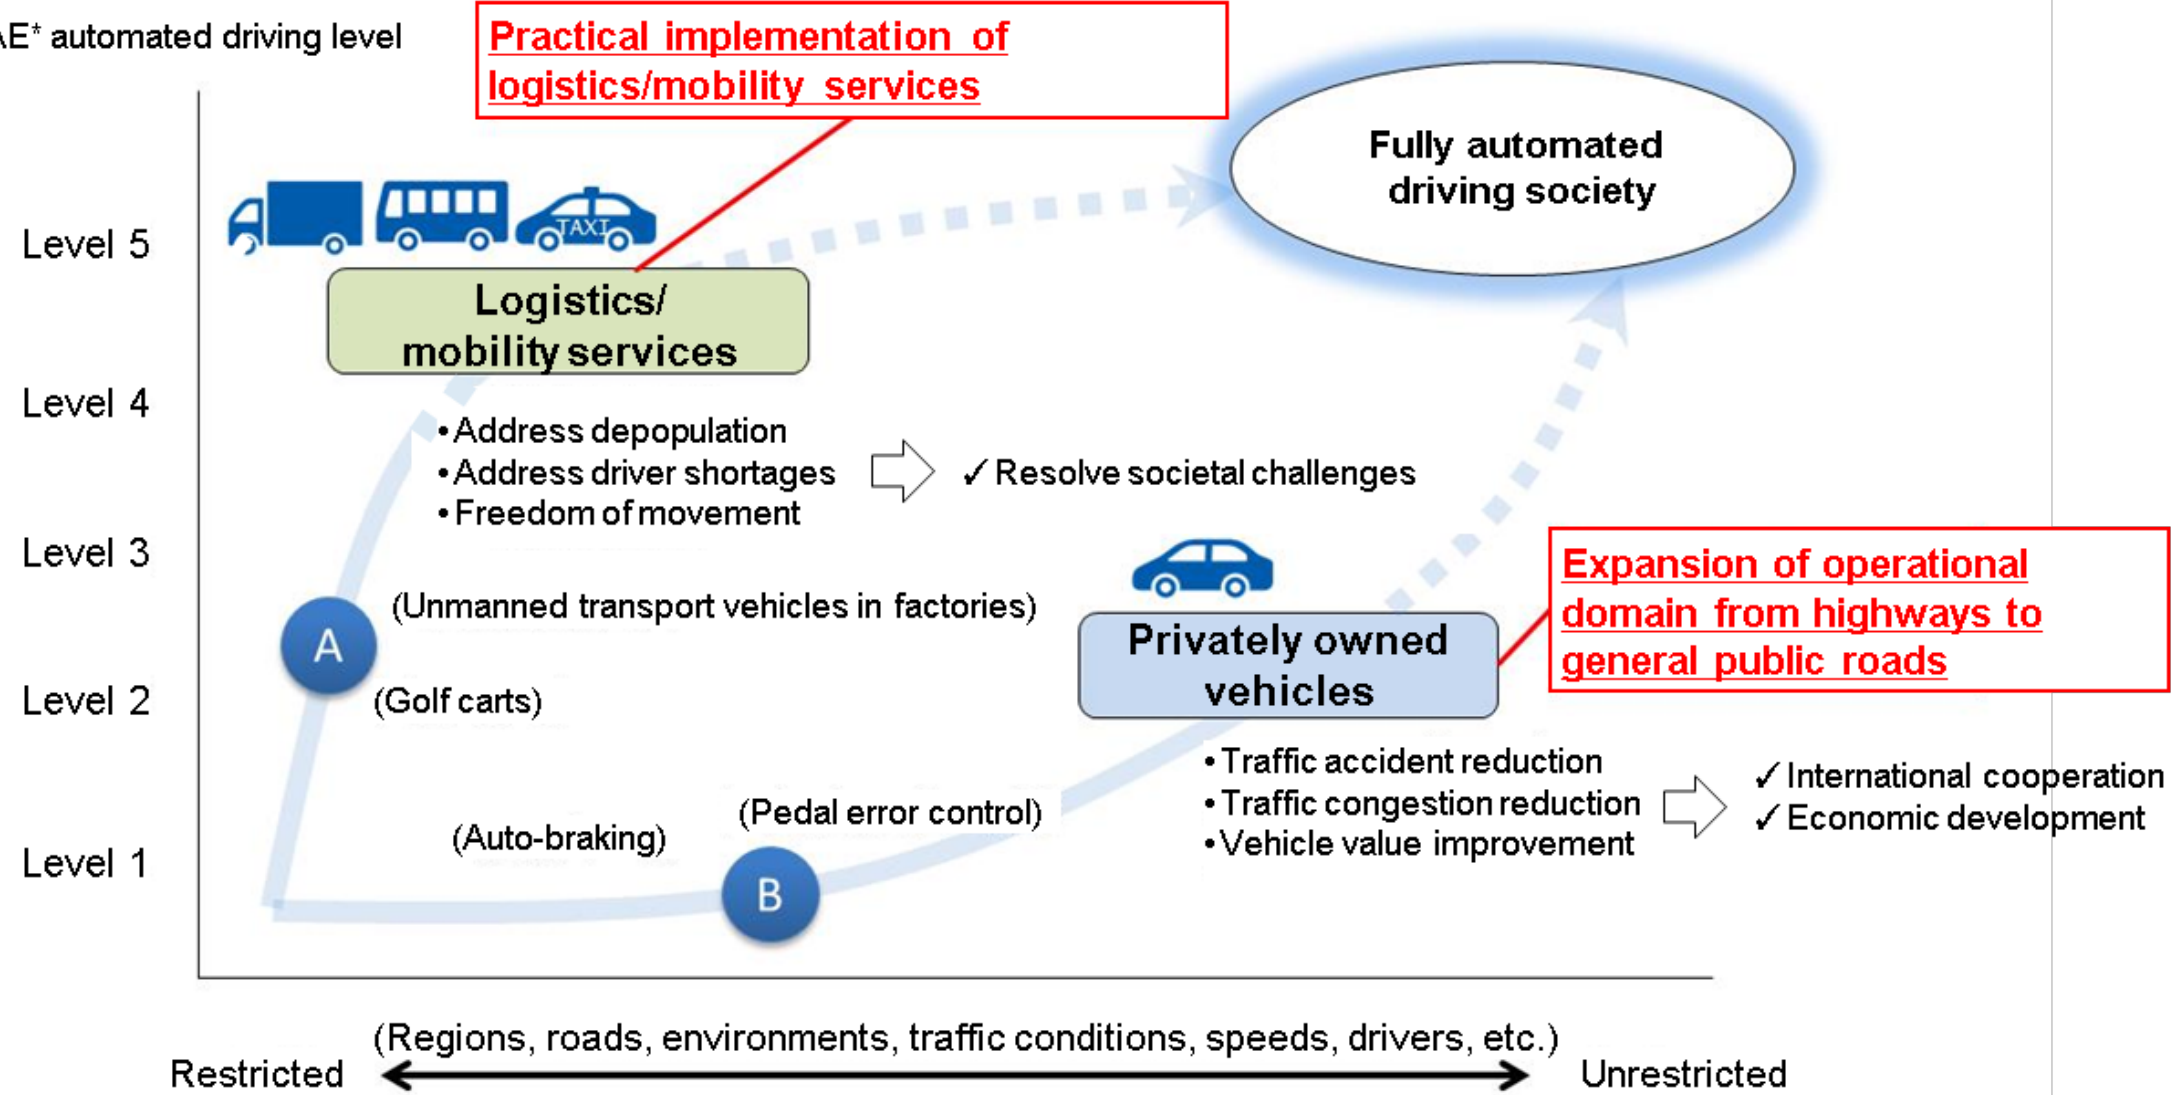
AE* automated driving level

Practical implementation of logistics/mobility services

Fully automated driving society

Level 5

TAXI

Logistics/ mobility services

Level 4

•Address depopulation
•Address driver shortages
•Freedom of movement

✓Resolve societal challenges

Level 3

(Unmanned transport vehicles in factories)

A

Privately owned vehicles

Expansion of operational domain from highways to general public roads

Level 2

(Golf carts)

•Traffic accident reduction
•Traffic congestion reduction
•Vehicle value improvement

✓International cooperation
✓Economic development

(Pedal error control)

(Auto-braking)

Level 1

B

(Regions, roads, environments, traffic conditions, speeds, drivers, etc.)

Restricted

Unrestricted